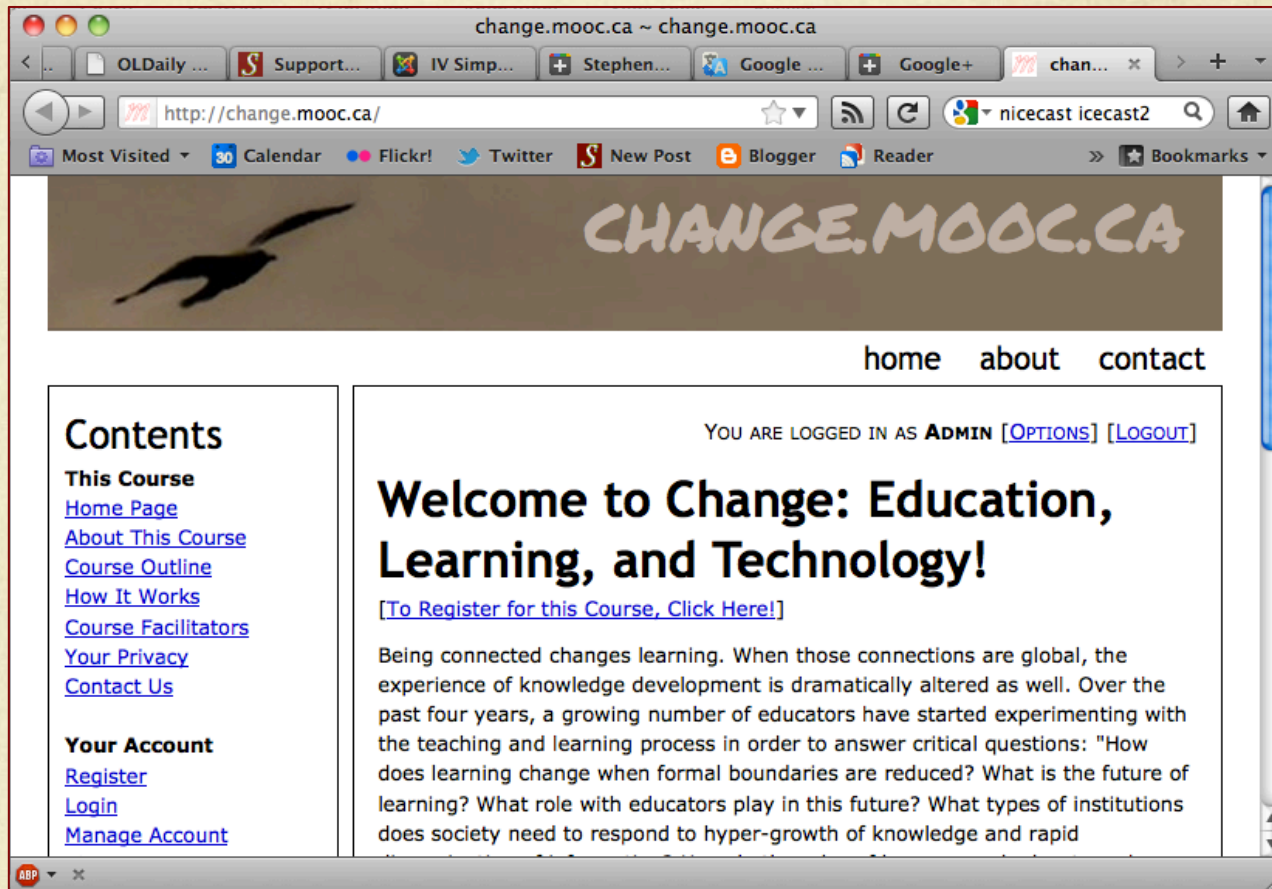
change.mooc.ca ~ change.mooc.ca

OLDaily ... Support... IV Simp... Stephen... Google ... Google+ chan... ×

http://change.mooc.ca/

nicecast icecast2

Most Visited 30 Calendar Flickr! Twitter New Post Blogger Reader » Bookmarks

CHANGE.MOOC.CA

home about contact

Contents

This Course
Home Page
About This Course
Course Outline
How It Works
Course Facilitators
Your Privacy
Contact Us

Your Account
Register
Login
Manage Account

YOU ARE LOGGED IN AS ADMIN [OPTIONS] [LOGOUT]

Welcome to Change: Education, Learning, and Technology!

[To Register for this Course, Click Here!]

Being connected changes learning. When those connections are global, the experience of knowledge development is dramatically altered as well. Over the past four years, a growing number of educators have started experimenting with the teaching and learning process in order to answer critical questions: "How does learning change when formal boundaries are reduced? What is the future of learning? What role with educators play in this future? What types of institutions does society need to respond to hyper-growth of knowledge and rapid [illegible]

ABP